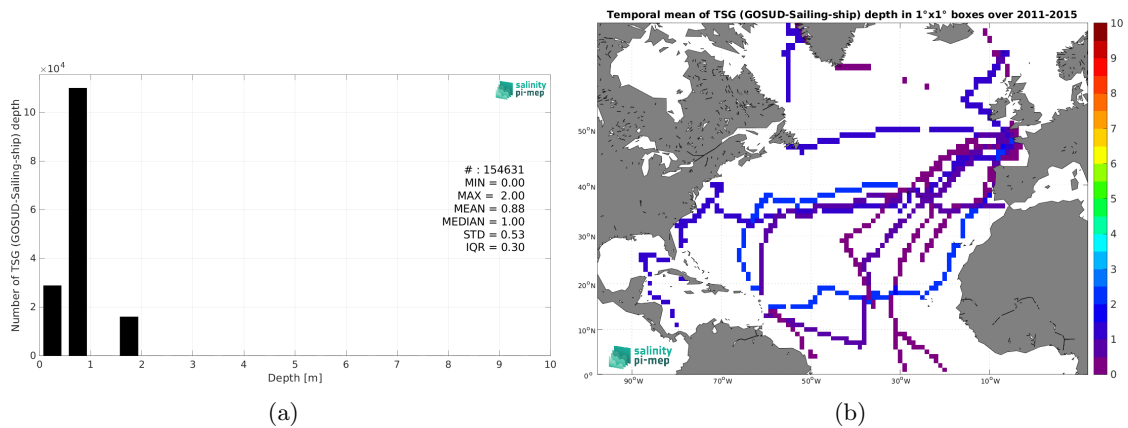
$\times10^4$

salinity pi-mep

Number of TSG (GOSUD-Sailing-ship) depth

10
8
6
4
2
0

# : 154631
MIN = 0.00
MAX = 2.00
MEAN = 0.88
MEDIAN = 1.00
STD = 0.53
IQR = 0.30

0 1 2 3 4 5 6 7 8 9 10
Depth [m]

(a)

Temporal mean of TSG (GOSUD-Sailing-ship) depth in 1°x1° boxes over 2011-2015

50°N
40°N
30°N
20°N
10°N
0°

90°W 70°W 50°W 30°W 10°W

salinity pi-mep

10
9
8
7
6
5
4
3
2
1
0

(b)